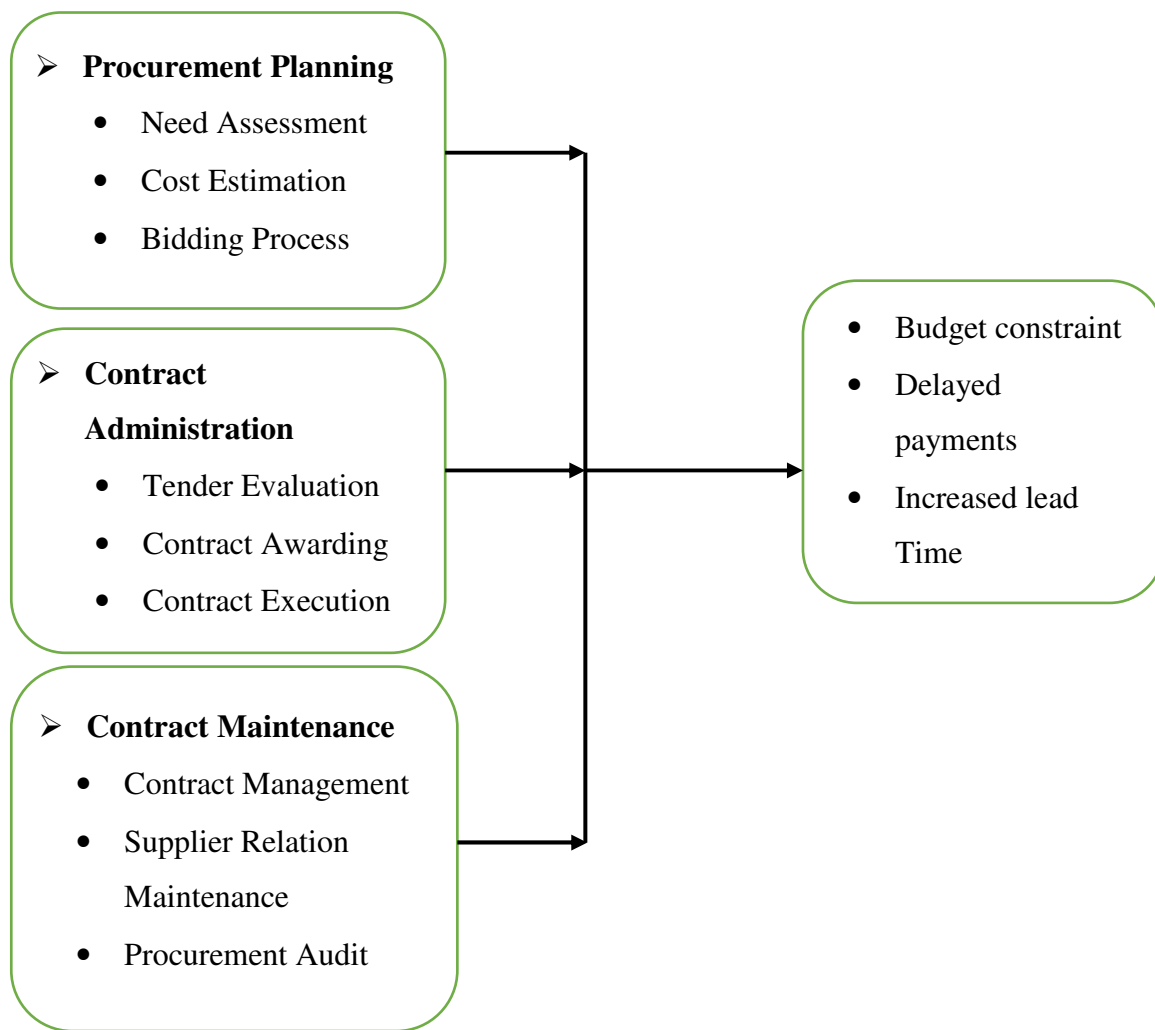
➢ **Procurement Planning**
- Need Assessment
- Cost Estimation
- Bidding Process

➢ **Contract Administration**
- Tender Evaluation
- Contract Awarding
- Contract Execution

➢ **Contract Maintenance**
- Contract Management
- Supplier Relation Maintenance
- Procurement Audit

- Budget constraint
- Delayed payments
- Increased lead Time